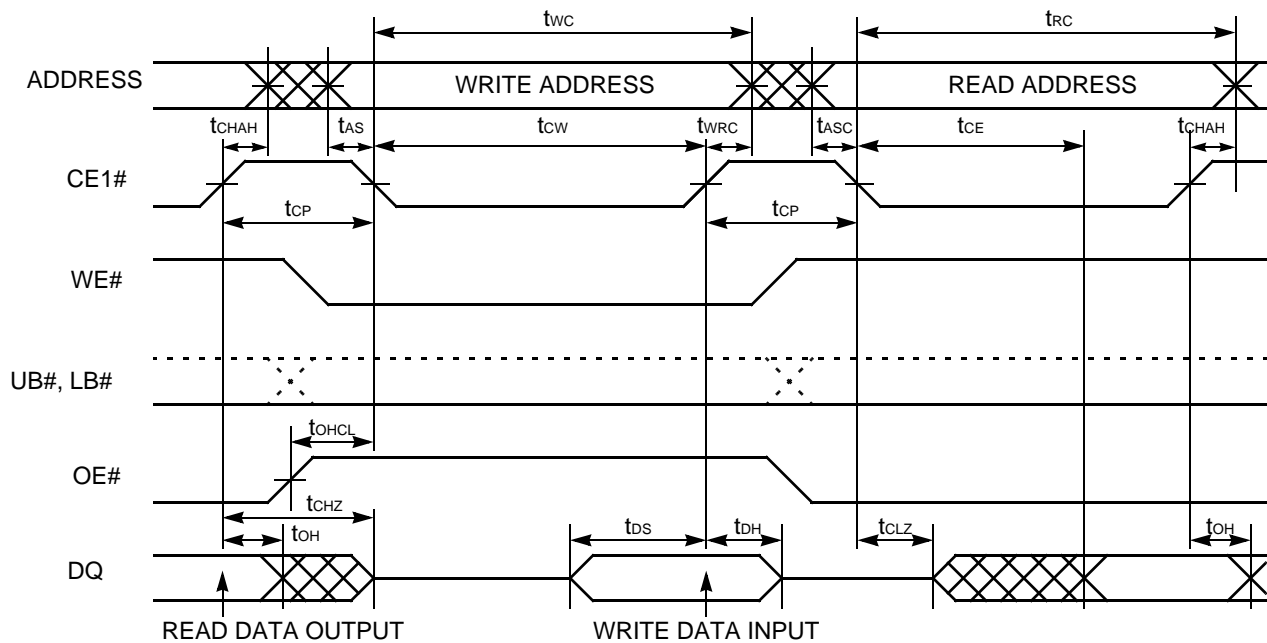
$t_{WC}$

$t_{RC}$

ADDRESS

WRITE ADDRESS

READ ADDRESS

$t_{CHAH}$

$t_{AS}$

$t_{CW}$

$t_{WRC}$

$t_{ASC}$

$t_{CE}$

$t_{CHAH}$

CE1#

$t_{CP}$

$t_{CP}$

WE#

UB#, LB#

$t_{OHCL}$

OE#

$t_{CHZ}$

$t_{OH}$

$t_{DS}$

$t_{DH}$

$t_{CLZ}$

$t_{OH}$

DQ

READ DATA OUTPUT

WRITE DATA INPUT